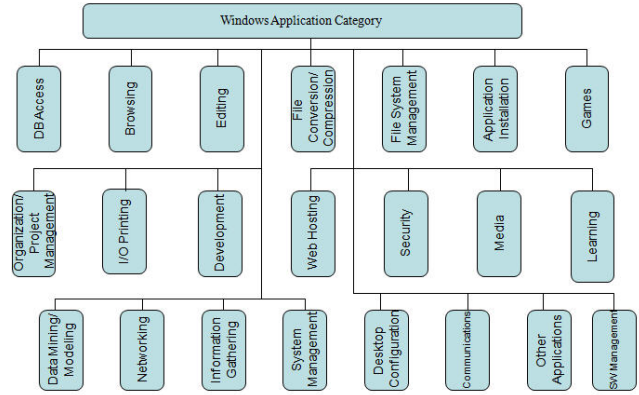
Windows Application Category

DBAccess

Browsing

Editing

File Conversion/ Compression

File System Management

Application Installation

Games

Organization/ Project Management

I/O Printing

Development

Web Hosting

Security

Media

Learning

Data Mining/ Modeling

Networking

Information Gathering

System Management

Desktop Configuration

Communications

Other Applications

SW Management